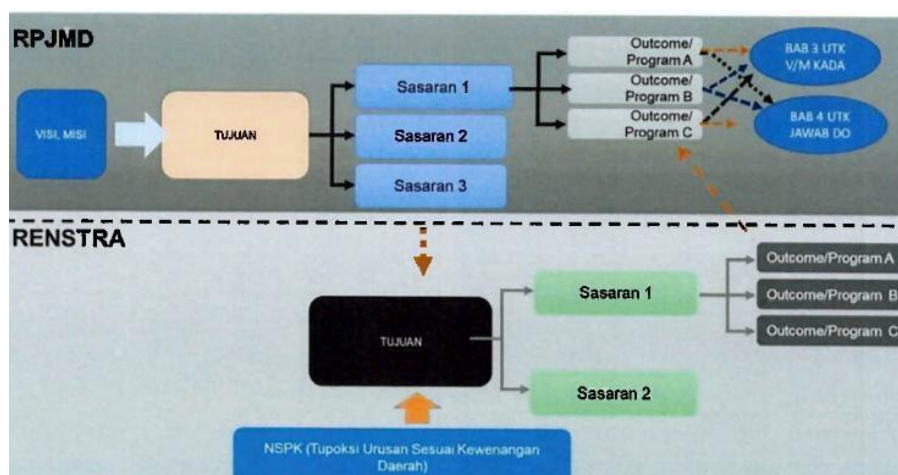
RPJMD

VISI, MISI

TUJUAN

Sasaran 1

Sasaran 2

Sasaran 3

Outcome/ Program A

Outcome/ Program B

Outcome/ Program C

BAB 3 UTK V/M KADA

BAB 4 UTK JAWAB DO

RENSTRA

TUJUAN

Sasaran 1

Sasaran 2

Outcome/Program A

Outcome/Program B

Outcome/Program C

NSPK (Tupoksi Urusan Sesuai Kewenangan Daerah)